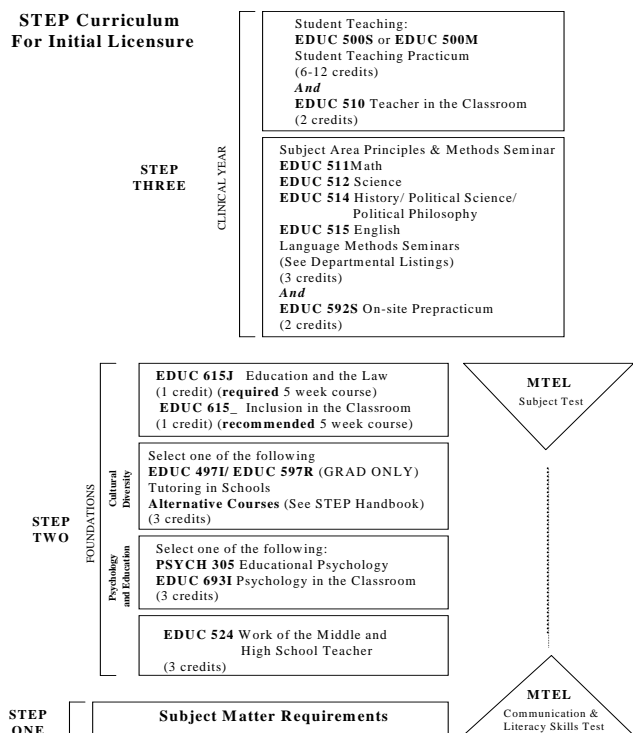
STEP Curriculum For Initial Licensure

STEP THREE

CLINICAL YEAR

Student Teaching:
**EDUC 500S** or **EDUC 500M**
Student Teaching Practicum
(6-12 credits)
*And*
**EDUC 510** Teacher in the Classroom
(2 credits)

Subject Area Principles & Methods Seminar
**EDUC 511**Math
**EDUC 512** Science
**EDUC 514** History/ Political Science/ Political Philosophy
**EDUC 515** English
Language Methods Seminars
(See Departmental Listings)
(3 credits)
*And*
**EDUC 592S** On-site Prepracticum
(2 credits)

STEP TWO

FOUNDATIONS

**EDUC 615J** Education and the Law
(1 credit) (**required** 5 week course)
**EDUC 615_** Inclusion in the Classroom
(1 credit) (**recommended** 5 week course)

MTEL
Subject Test

Cultural Diversity

Select one of the following
**EDUC 497I/ EDUC 597R** (GRAD ONLY)
Tutoring in Schools
**Alternative Courses** (See STEP Handbook)
(3 credits)

Psychology and Education

Select one of the following:
**PSYCH 305** Educational Psychology
**EDUC 693I** Psychology in the Classroom
(3 credits)

**EDUC 524** Work of the Middle and High School Teacher
(3 credits)

MTEL
Communication & Literacy Skills Test

STEP ONE

Subject Matter Requirements